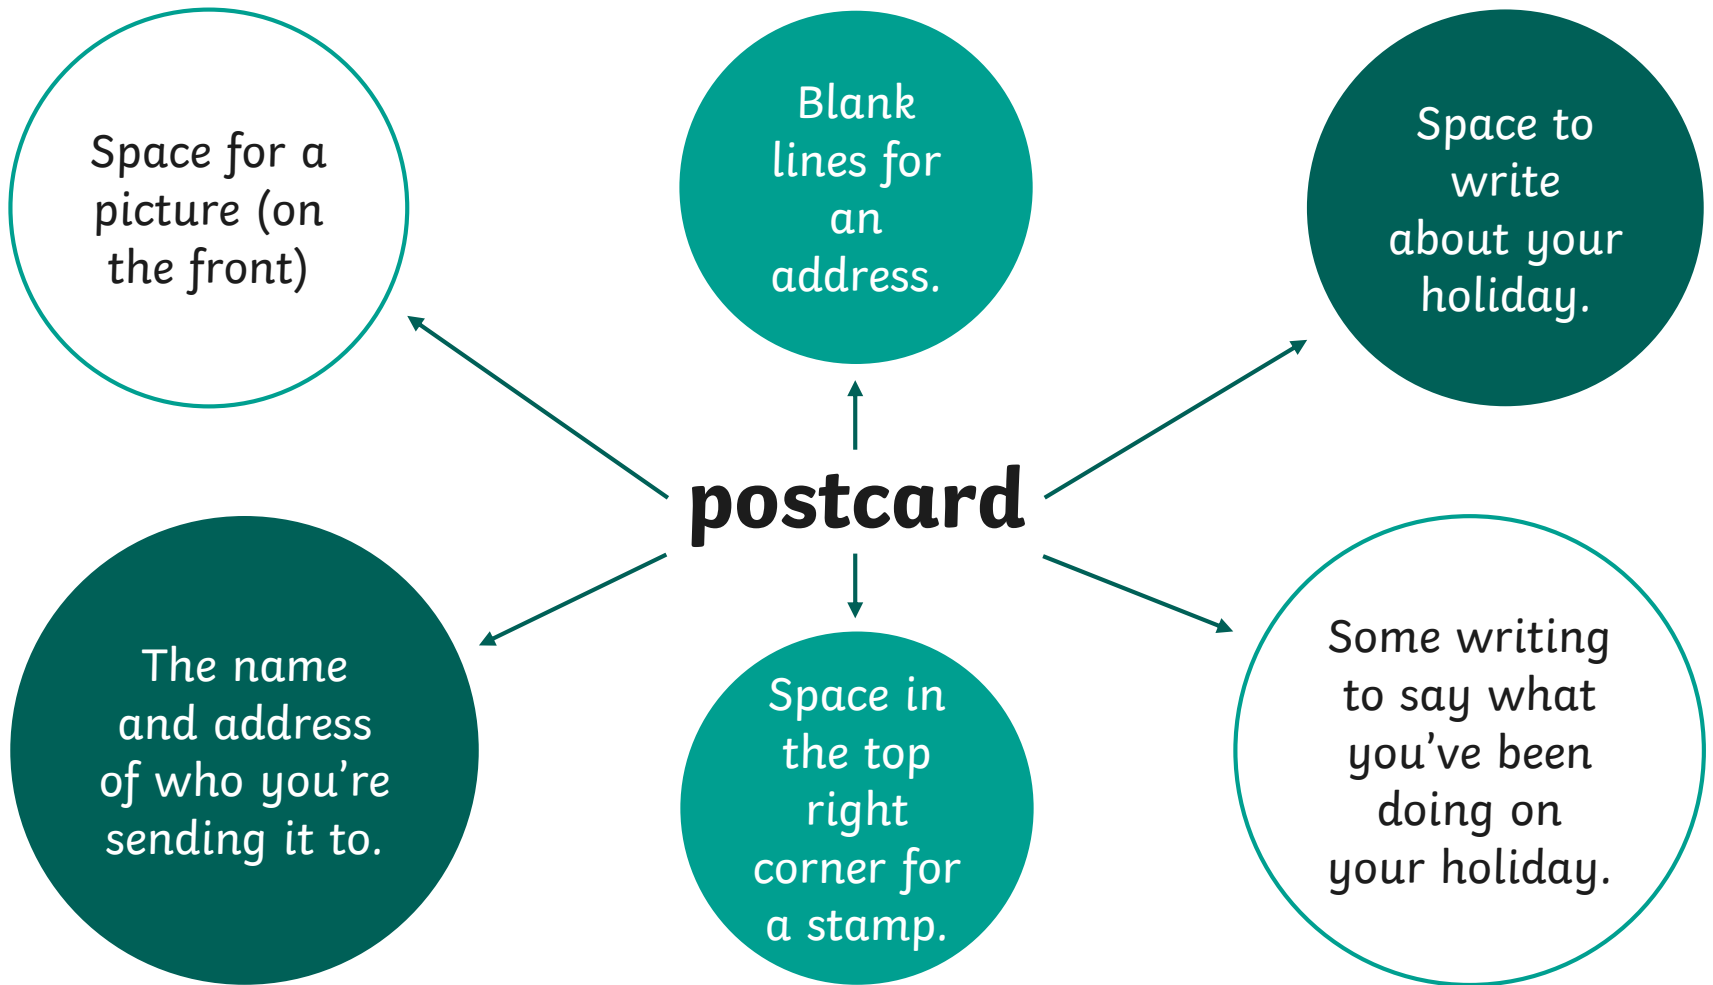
Space for a picture (on the front)

Blank lines for an address.

Space to write about your holiday.

postcard

The name and address of who you're sending it to.

Space in the top right corner for a stamp.

Some writing to say what you've been doing on your holiday.